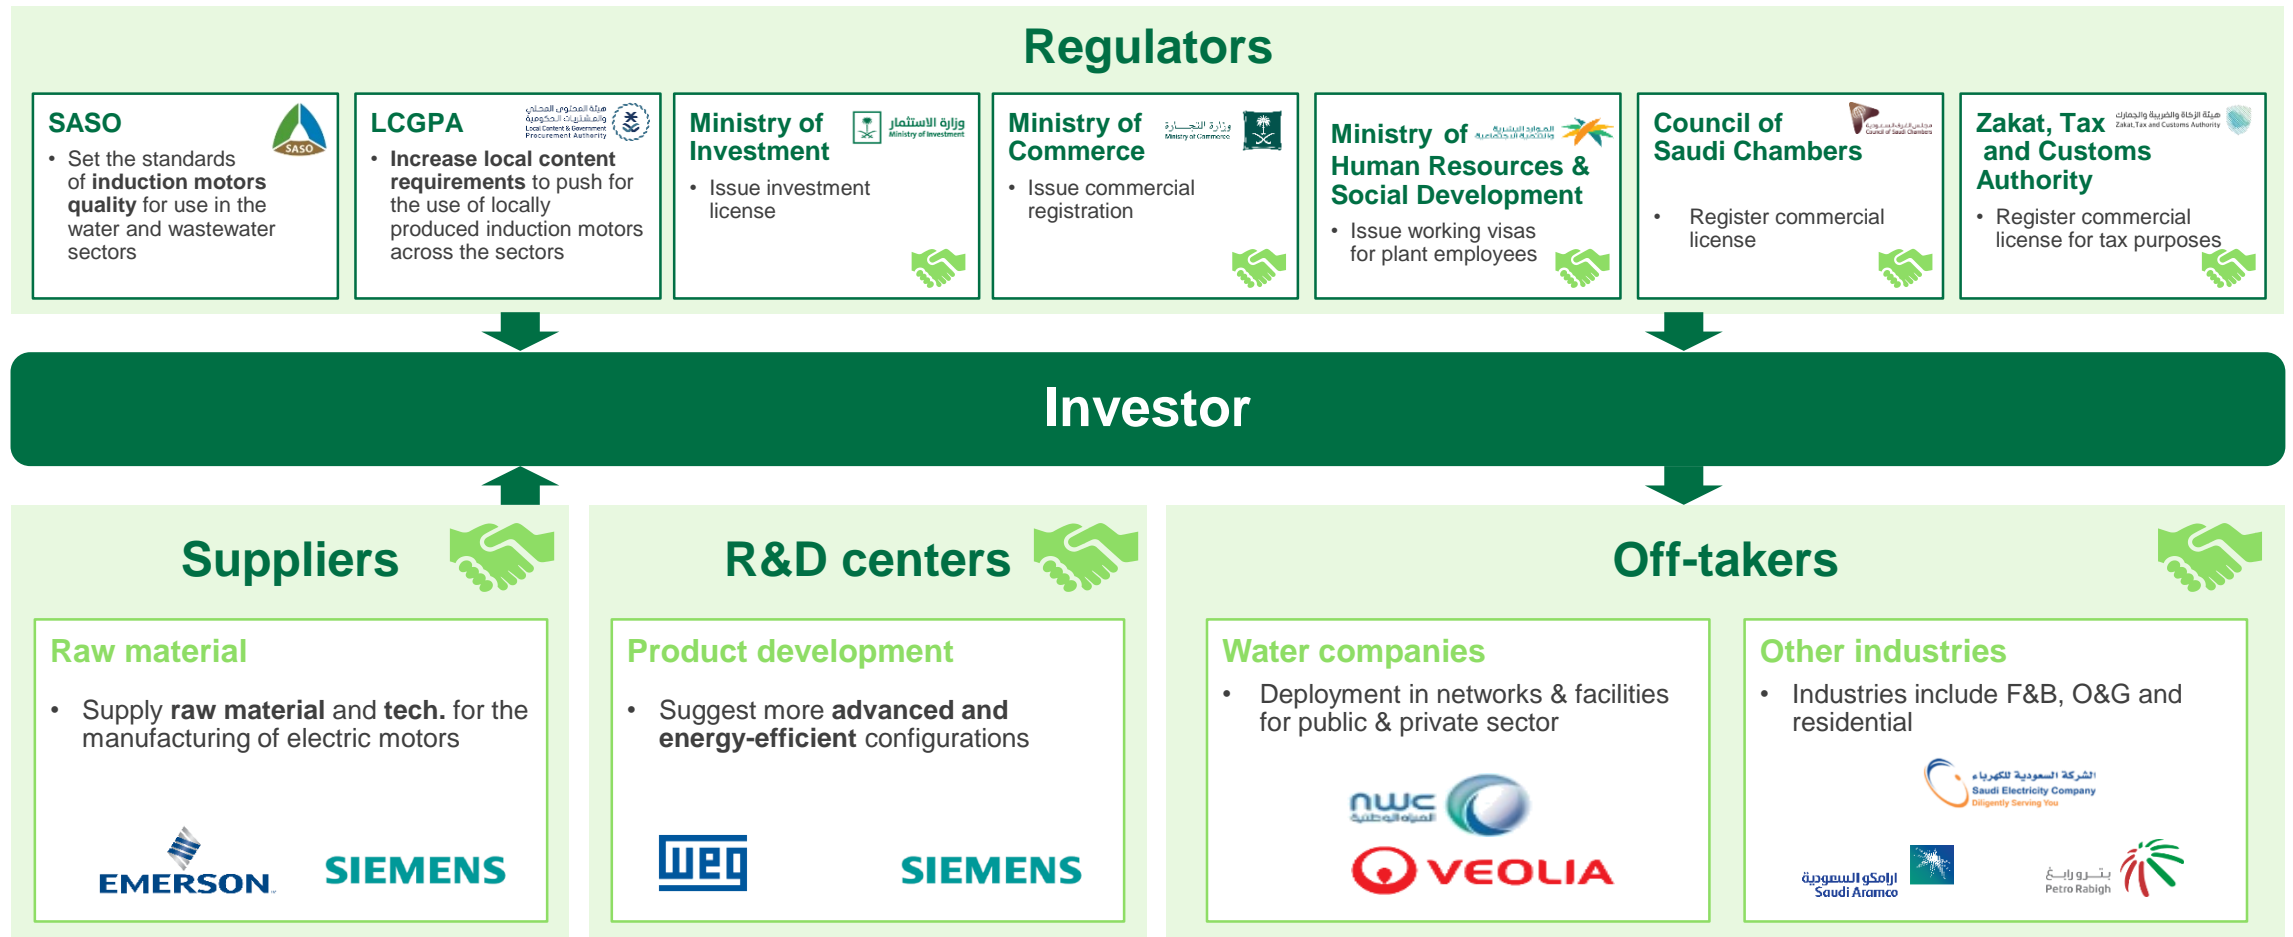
Regulators

SASO
SASO
• Set the standards of induction motors quality for use in the water and wastewater sectors

LCGPA
هيئة المحتوى المحلي والمشتريات الحكومية
Local Content & Government Procurement Authority
• Increase local content requirements to push for the use of locally produced induction motors across the sectors

Ministry of Investment
وزارة الاستثمار
Ministry of Investment
• Issue investment license

Ministry of Commerce
وزارة التجارة
Ministry of Commerce
• Issue commercial registration

Ministry of Human Resources & Social Development
وزارة الموارد البشرية والتنمية الاجتماعية
• Issue working visas for plant employees

Council of Saudi Chambers
مجلس الغرف السعودية
Council of Saudi Chambers
• Register commercial license

Zakat, Tax and Customs Authority
هيئة الزكاة والضريبة والجمارك
Zakat, Tax and Customs Authority
• Register commercial license for tax purposes

Investor

Suppliers

Raw material
• Supply raw material and tech. for the manufacturing of electric motors

EMERSON
SIEMENS

R&D centers

Product development
• Suggest more advanced and energy-efficient configurations

weg
SIEMENS

Off-takers

Water companies
• Deployment in networks & facilities for public & private sector

nwc
المياه الوطنية
VEOLIA

Other industries
• Industries include F&B, O&G and residential

الشركة السعودية للكهرباء
Saudi Electricity Company
Diligently Serving You
ارامكو السعودية
Saudi Aramco
بترورابغ
Petro Rabigh